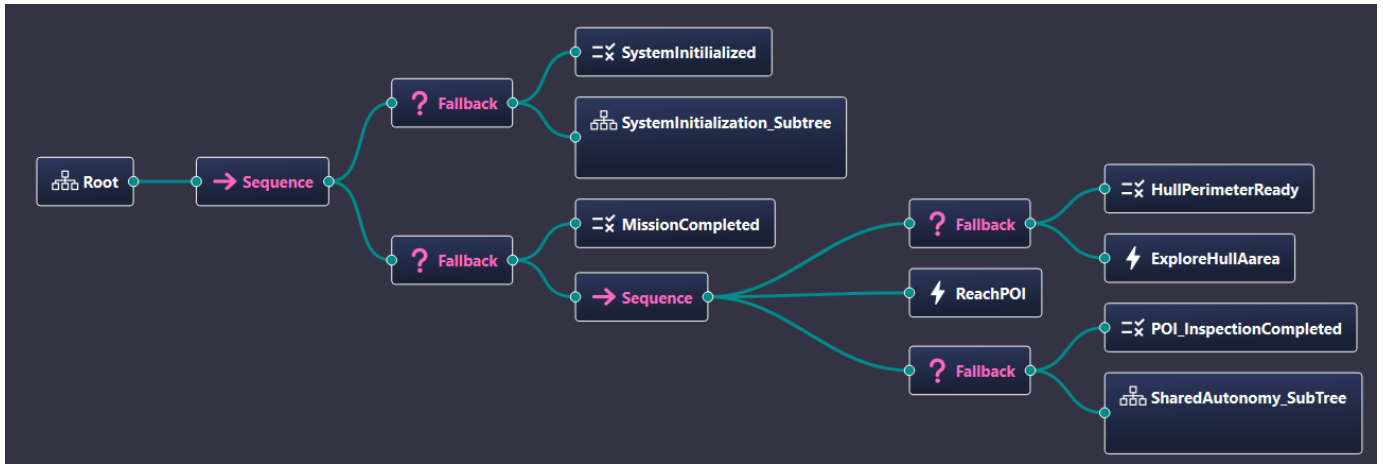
Root

Sequence

Fallback

SystemInitilialized

SystemInitialization_Subtree

Fallback

MissionCompleted

Sequence

Fallback

HullPerimeterReady

ExploreHullAarea

ReachPOI

Fallback

POI_InspectionCompleted

SharedAutonomy_SubTree